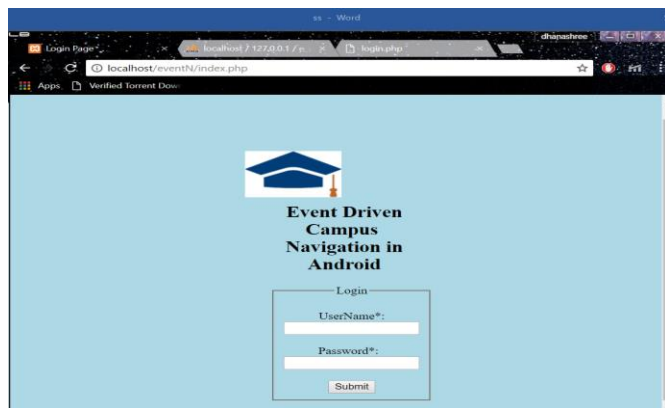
ss - Word

dhanashree

Login Page

localhost / 127.0.0.1 / e

login.php

localhost/eventN/index.php

Apps

Verified Torrent Dow

Event Driven Campus Navigation in Android

Login

UserName*:

Password*:

Submit